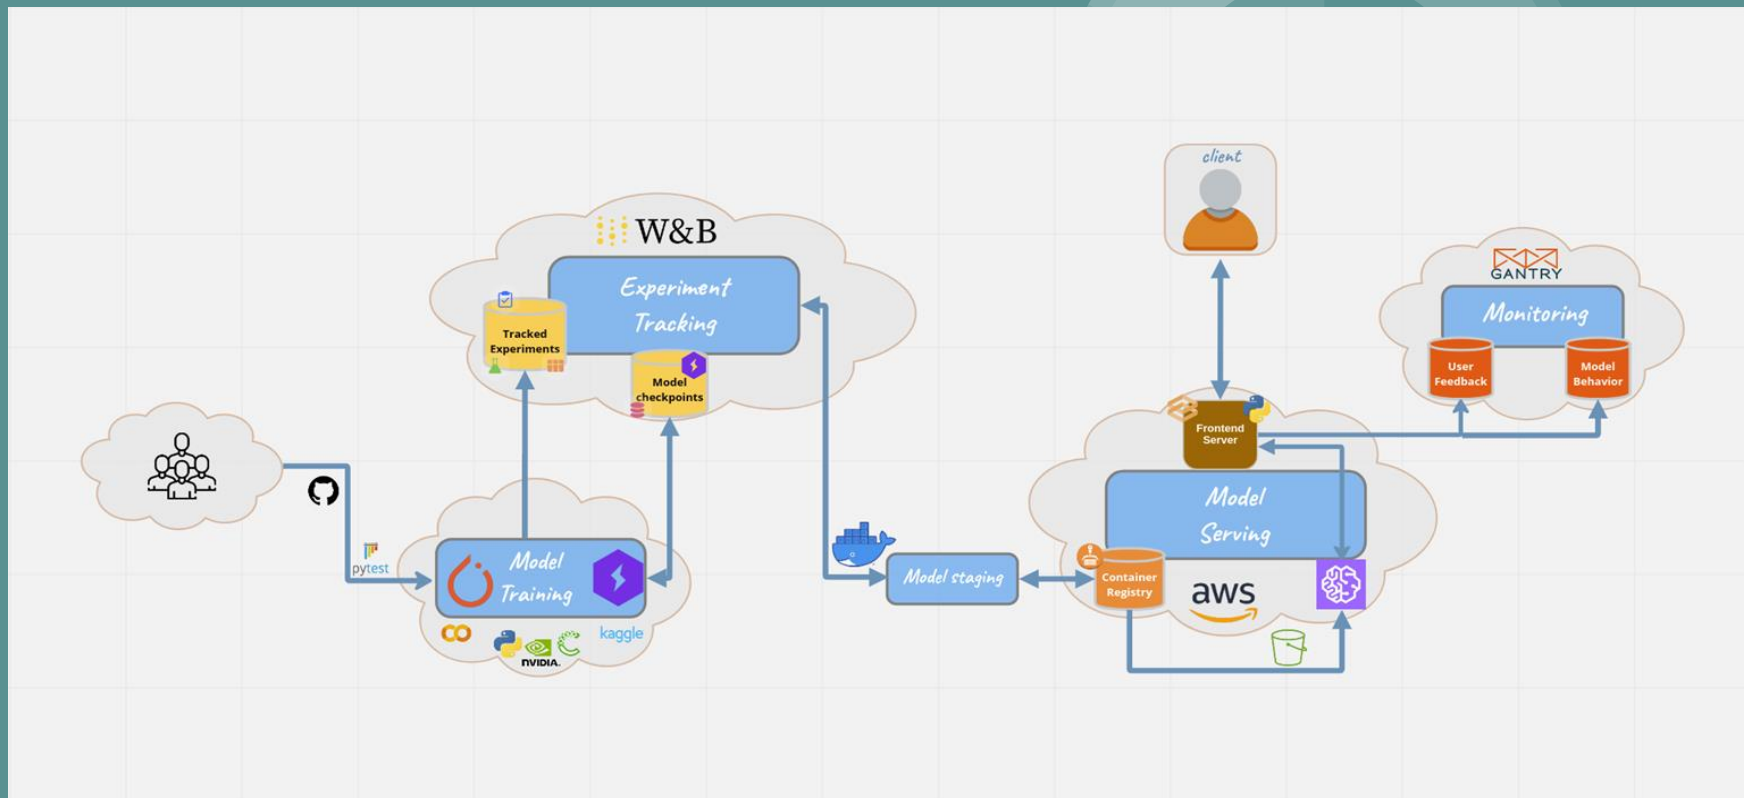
W&B

Experiment Tracking

Tracked Experiments

Model checkpoints

pytest

Model Training

kaggle

NVIDIA.

Model staging

client

Frontend Server

Model Serving

Container Registry

aws

GANTRY

Monitoring

User Feedback

Model Behavior